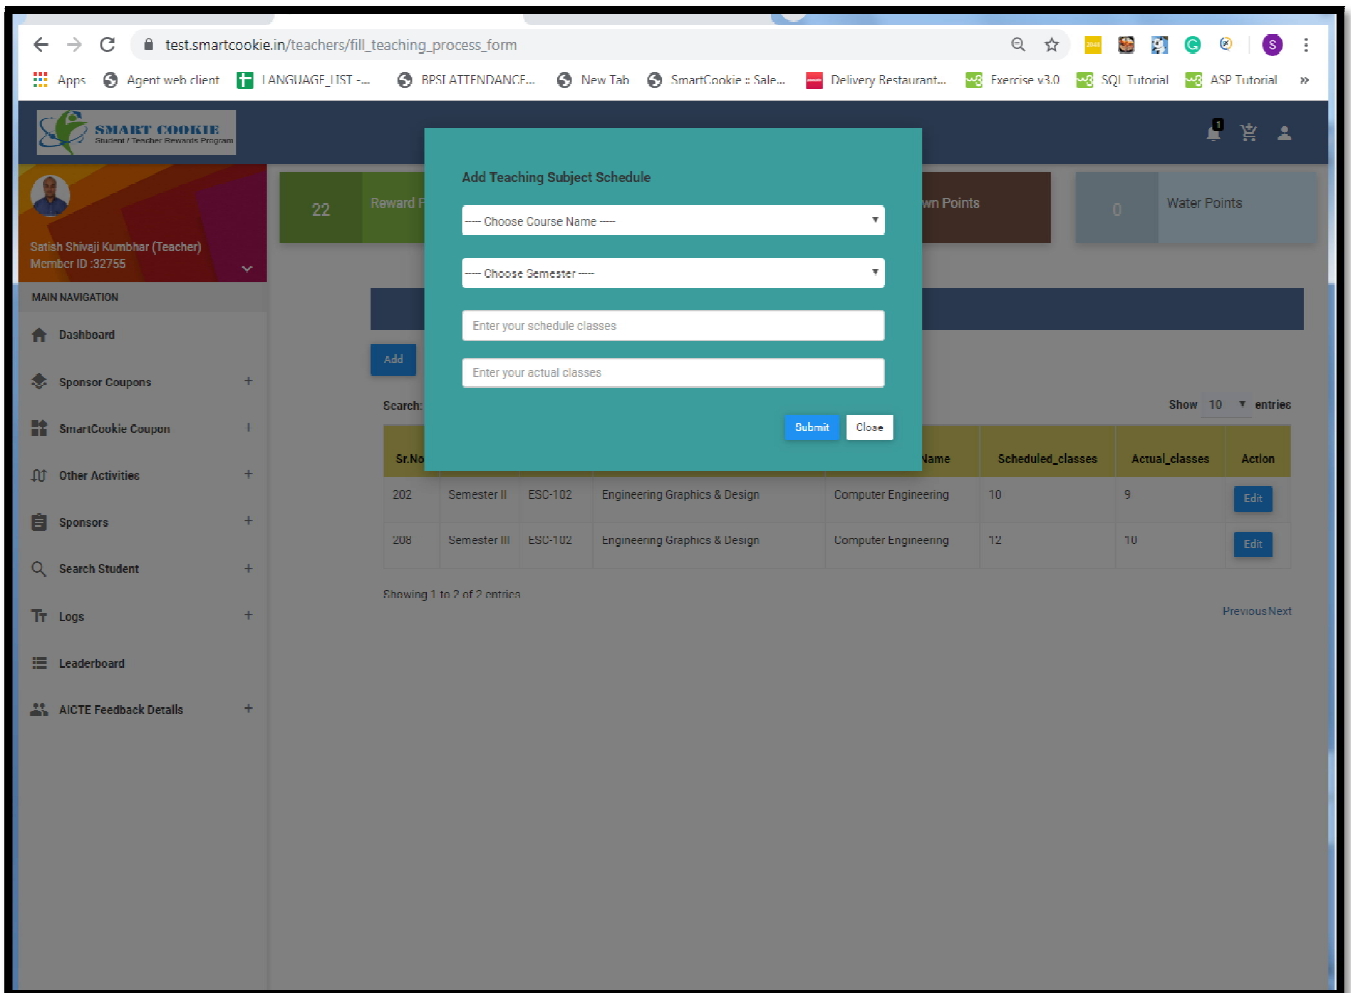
test.smartcookie.in/teachers/fill_teaching_process_form

Apps Agent web client LANGUAGE_LIST -... BPSI ATTENDANCE... New Tab SmartCookie :: Sale... Delivery Restaurant... Exercise v3.0 SQL Tutorial ASP Tutorial »

SMART COOKIE
Student / Teacher Rewards Program

Satish Shivaji Kumbhar (Teacher)
Member ID :32755

MAIN NAVIGATION
Dashboard
Sponsor Coupons +
SmartCookie Coupon
Other Activities +
Sponsors +
Search Student +
Logs +
Leaderboard
AICTE Feedback Details +

22 Reward P
wn Points
0 Water Points

Add

Search:
Show 10 entries

| Sr.No | | | | Name | Scheduled_classes | Actual_classes | Action |
|---|---|---|---|---|---|---|---|
| 202 | Semester II | ESC-102 | Engineering Graphics & Design | Computer Engineering | 10 | 9 | Edit |
| 208 | Semester III | ESC-102 | Engineering Graphics & Design | Computer Engineering | 12 | 10 | Edit |

Showing 1 to 2 of 2 entries
Previous Next

Add Teaching Subject Schedule
---- Choose Course Name ----
---- Choose Semester ----
Enter your schedule classes
Enter your actual classes
Submit Close